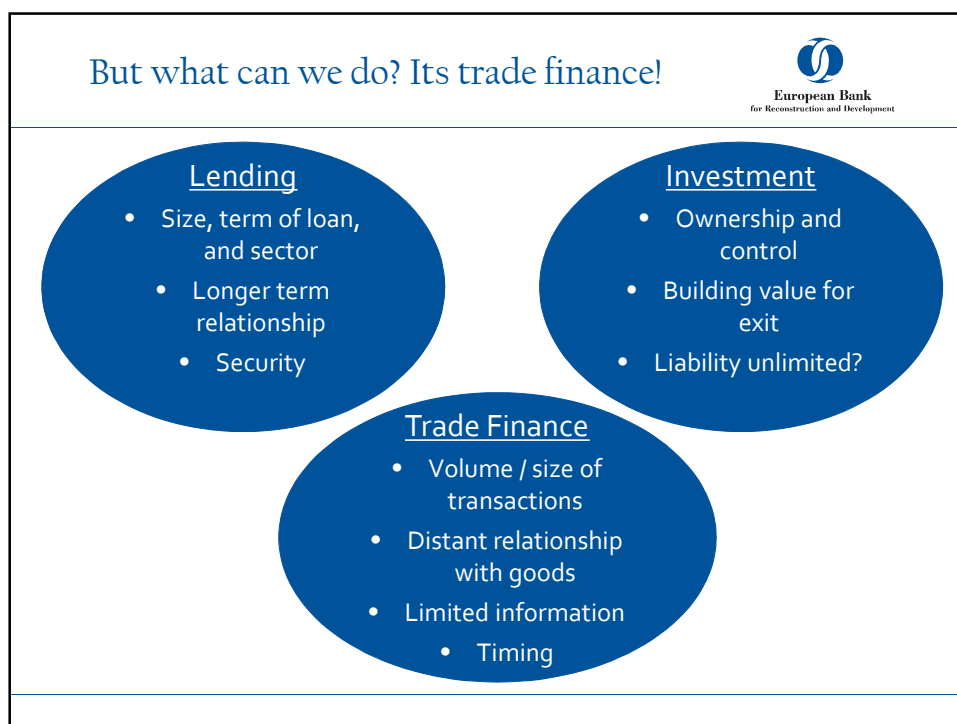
But what can we do? Its trade finance!

European Bank
for Reconstruction and Development

Lending
- Size, term of loan, and sector
- Longer term relationship
- Security

Investment
- Ownership and control
- Building value for exit
- Liability unlimited?

Trade Finance
- Volume / size of transactions
- Distant relationship with goods
- Limited information
- Timing